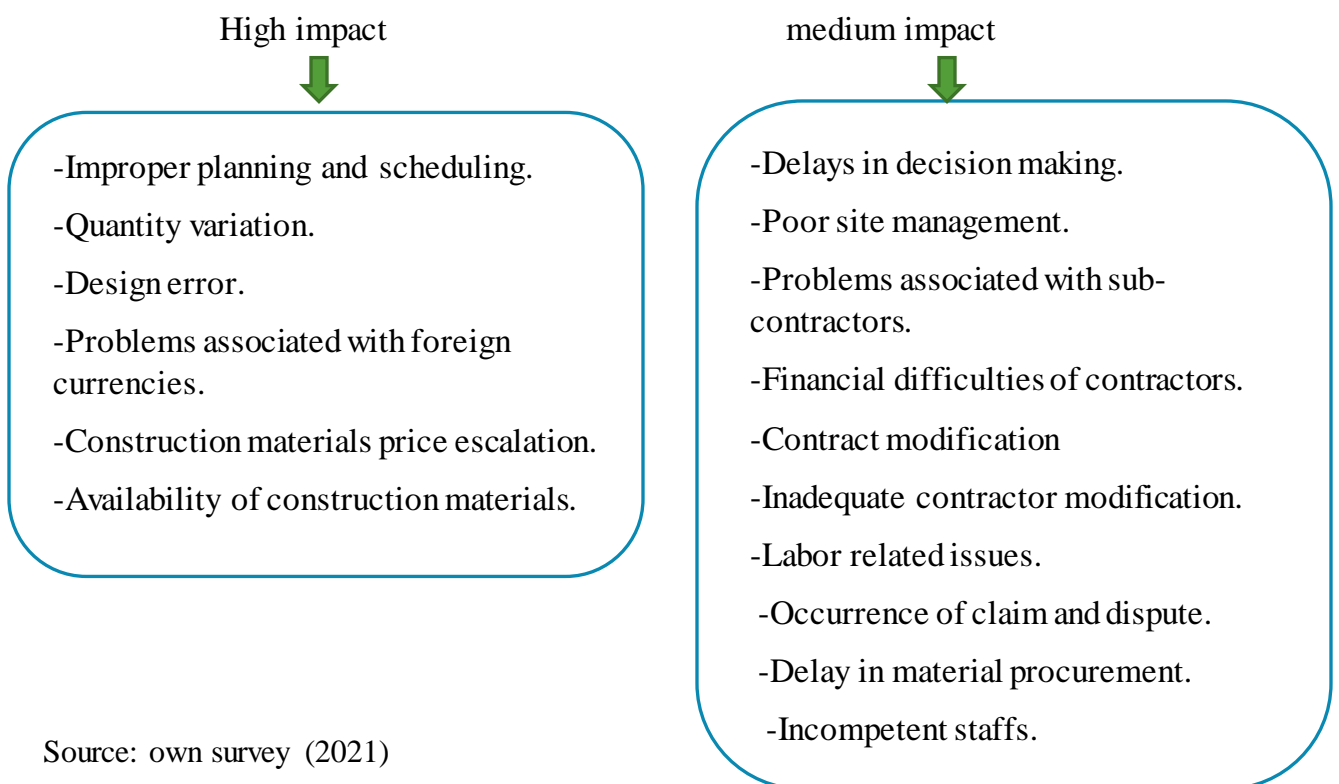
High impact

-Improper planning and scheduling.

-Quantity variation.

-Design error.

-Problems associated with foreign currencies.

-Construction materials price escalation.

-Availability of construction materials.

medium impact

-Delays in decision making.

-Poor site management.

-Problems associated with subcontractors.

-Financial difficulties of contractors.

-Contract modification

-Inadequate contractor modification.

-Labor related issues.

-Occurrence of claim and dispute.

-Delay in material procurement.

-Incompetent staffs.

Source: own survey (2021)